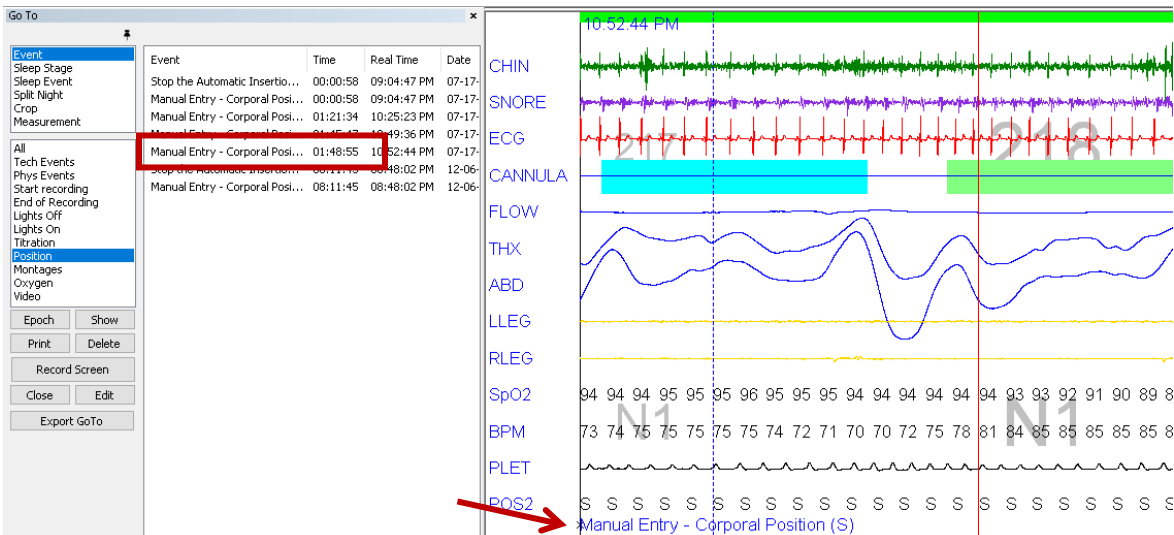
Go To

Event
Sleep Stage
Sleep Event
Split Night
Crop
Measurement

All
Tech Events
Phys Events
Start recording
End of Recording
Lights Off
Lights On
Titration
Position
Montages
Oxygen
Video

Epoch
Show
Print
Delete
Record Screen
Close
Edit
Export GoTo

| Event | Time | Real Time | Date |
|---|---|---|---|
| Stop the Automatic Insertio... | 00:00:58 | 09:04:47 PM | 07-17- |
| Manual Entry - Corporal Posi... | 00:00:58 | 09:04:47 PM | 07-17- |
| Manual Entry - Corporal Posi... | 01:21:34 | 10:25:23 PM | 07-17- |
| Manual Entry - Corporal Posi... | 01:45:47 | 10:49:36 PM | 07-17- |
| Manual Entry - Corporal Posi... | 01:48:55 | 10:52:44 PM | 07-17- |
| Stop the Automatic Insertio... | 08:11:45 | 08:48:02 PM | 12-06- |
| Manual Entry - Corporal Posi... | 08:11:45 | 08:48:02 PM | 12-06- |

10:52:44 PM
CHIN
SNORE
ECG
217
218
CANNULA
FLOW
THX
ABD
LLEG
RLEG
SpO2
94 94 94 95 95 95 96 95 95 95 94 94 94 94 94 94 94 93 93 92 91 90 89 8
N1
N1
BPM
73 74 75 75 75 75 75 75 74 72 71 70 70 72 75 78 81 84 85 85 85 85 85 8
PLET
POS2
S S S S S S S S S S S S S S S S S S S S S S S
Manual Entry - Corporal Position (S)